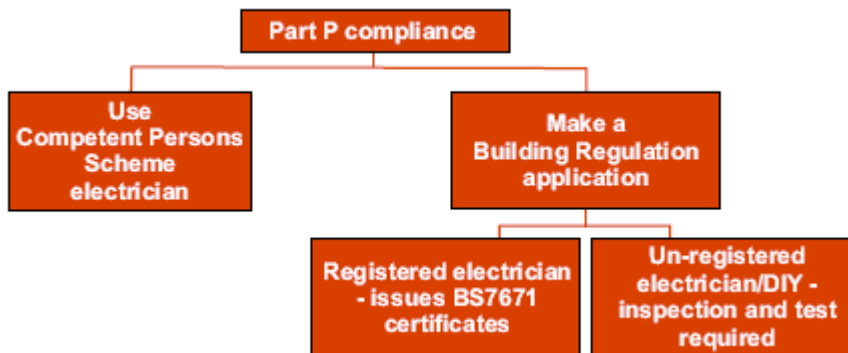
Part P compliance

Use Competent Persons Scheme electrician

Make a Building Regulation application

Registered electrician - issues BS7671 certificates

Un-registered electrician/DIY - inspection and test required